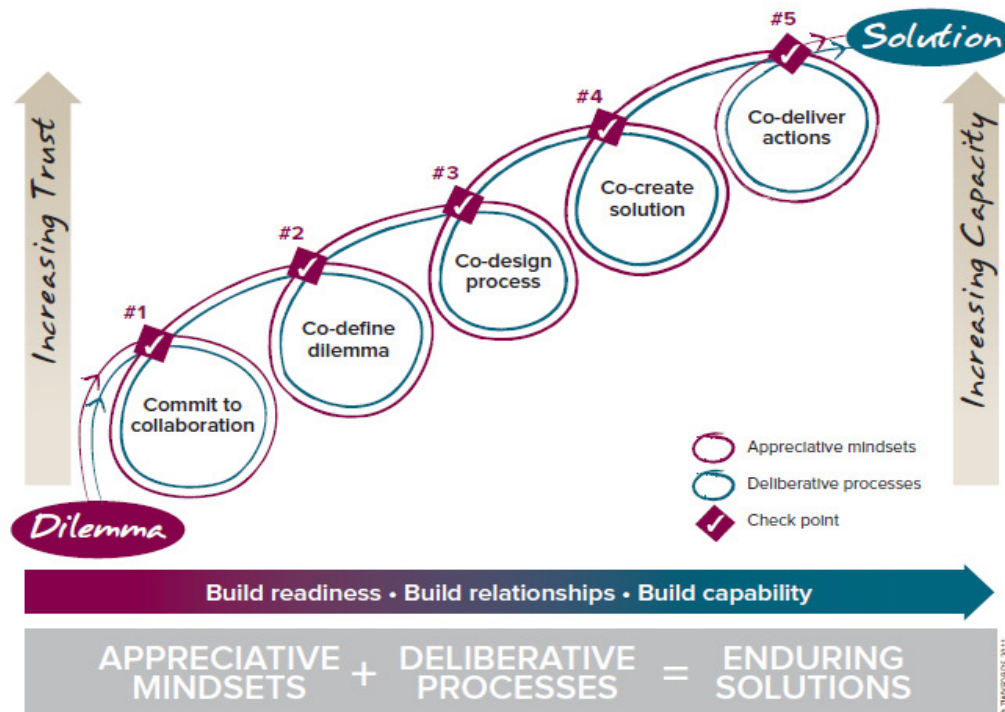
Increasing Trust

Dilemma

#1
Commit to collaboration

#2
Co-define dilemma

#3
Co-design process

#4
Co-create solution

#5
Co-deliver actions

Solution

Increasing Capacity

Appreciative mindsets
Deliberative processes
Check point

Build readiness • Build relationships • Build capability

APPRECIATIVE MINDSETS + DELIBERATIVE PROCESSES = ENDURING SOLUTIONS

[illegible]